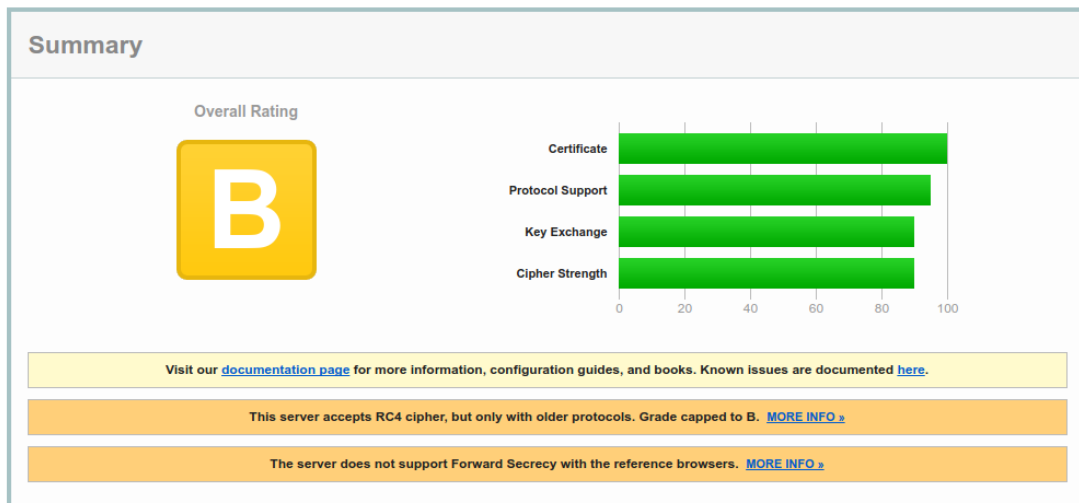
Summary

Overall Rating

B

Certificate
Protocol Support
Key Exchange
Cipher Strength

0 20 40 60 80 100

Visit our documentation page for more information, configuration guides, and books. Known issues are documented here.

This server accepts RC4 cipher, but only with older protocols. Grade capped to B. MORE INFO »

The server does not support Forward Secrecy with the reference browsers. MORE INFO »